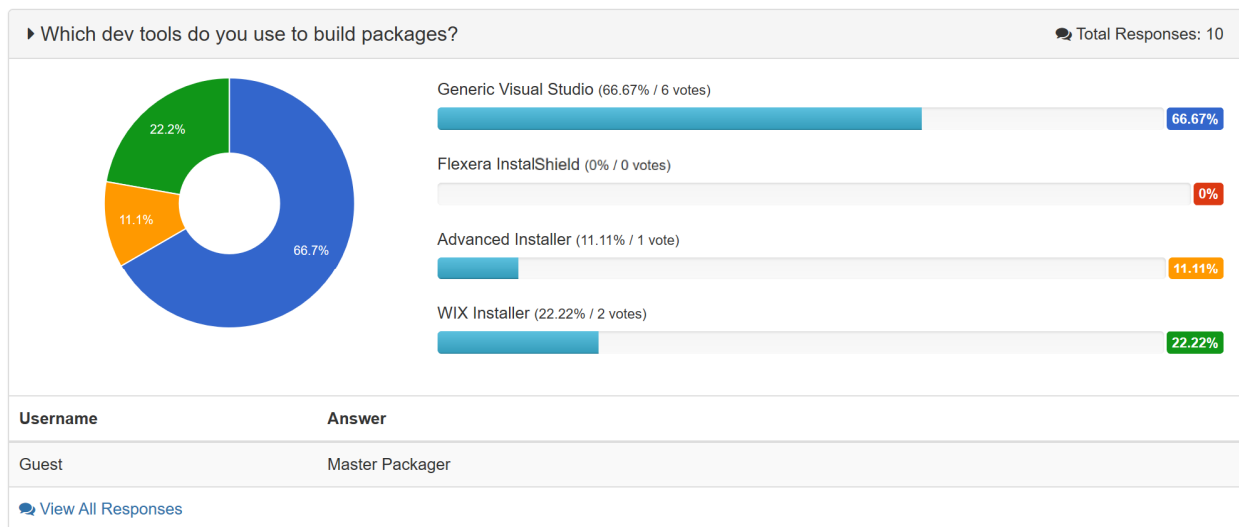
Which dev tools do you use to build packages?

Total Responses: 10

22.2%

11.1%

66.7%

Generic Visual Studio (66.67% / 6 votes)

66.67%

Flexera InstalShield (0% / 0 votes)

0%

Advanced Installer (11.11% / 1 vote)

11.11%

WIX Installer (22.22% / 2 votes)

22.22%

| Username | Answer |
|---|---|
| Guest | Master Packager |

View All Responses